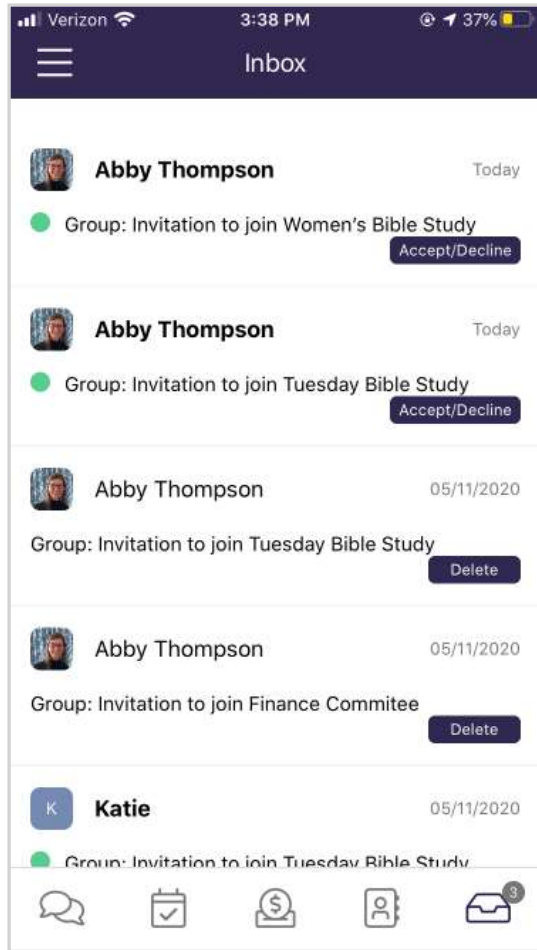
Verizon 3:38 PM 37%

Inbox

Abby Thompson Today
Group: Invitation to join Women's Bible Study
Accept/Decline

Abby Thompson Today
Group: Invitation to join Tuesday Bible Study
Accept/Decline

Abby Thompson 05/11/2020
Group: Invitation to join Tuesday Bible Study
Delete

Abby Thompson 05/11/2020
Group: Invitation to join Finance Commitee
Delete

K Katie 05/11/2020
Group: Invitation to join Tuesday Bible Study

3